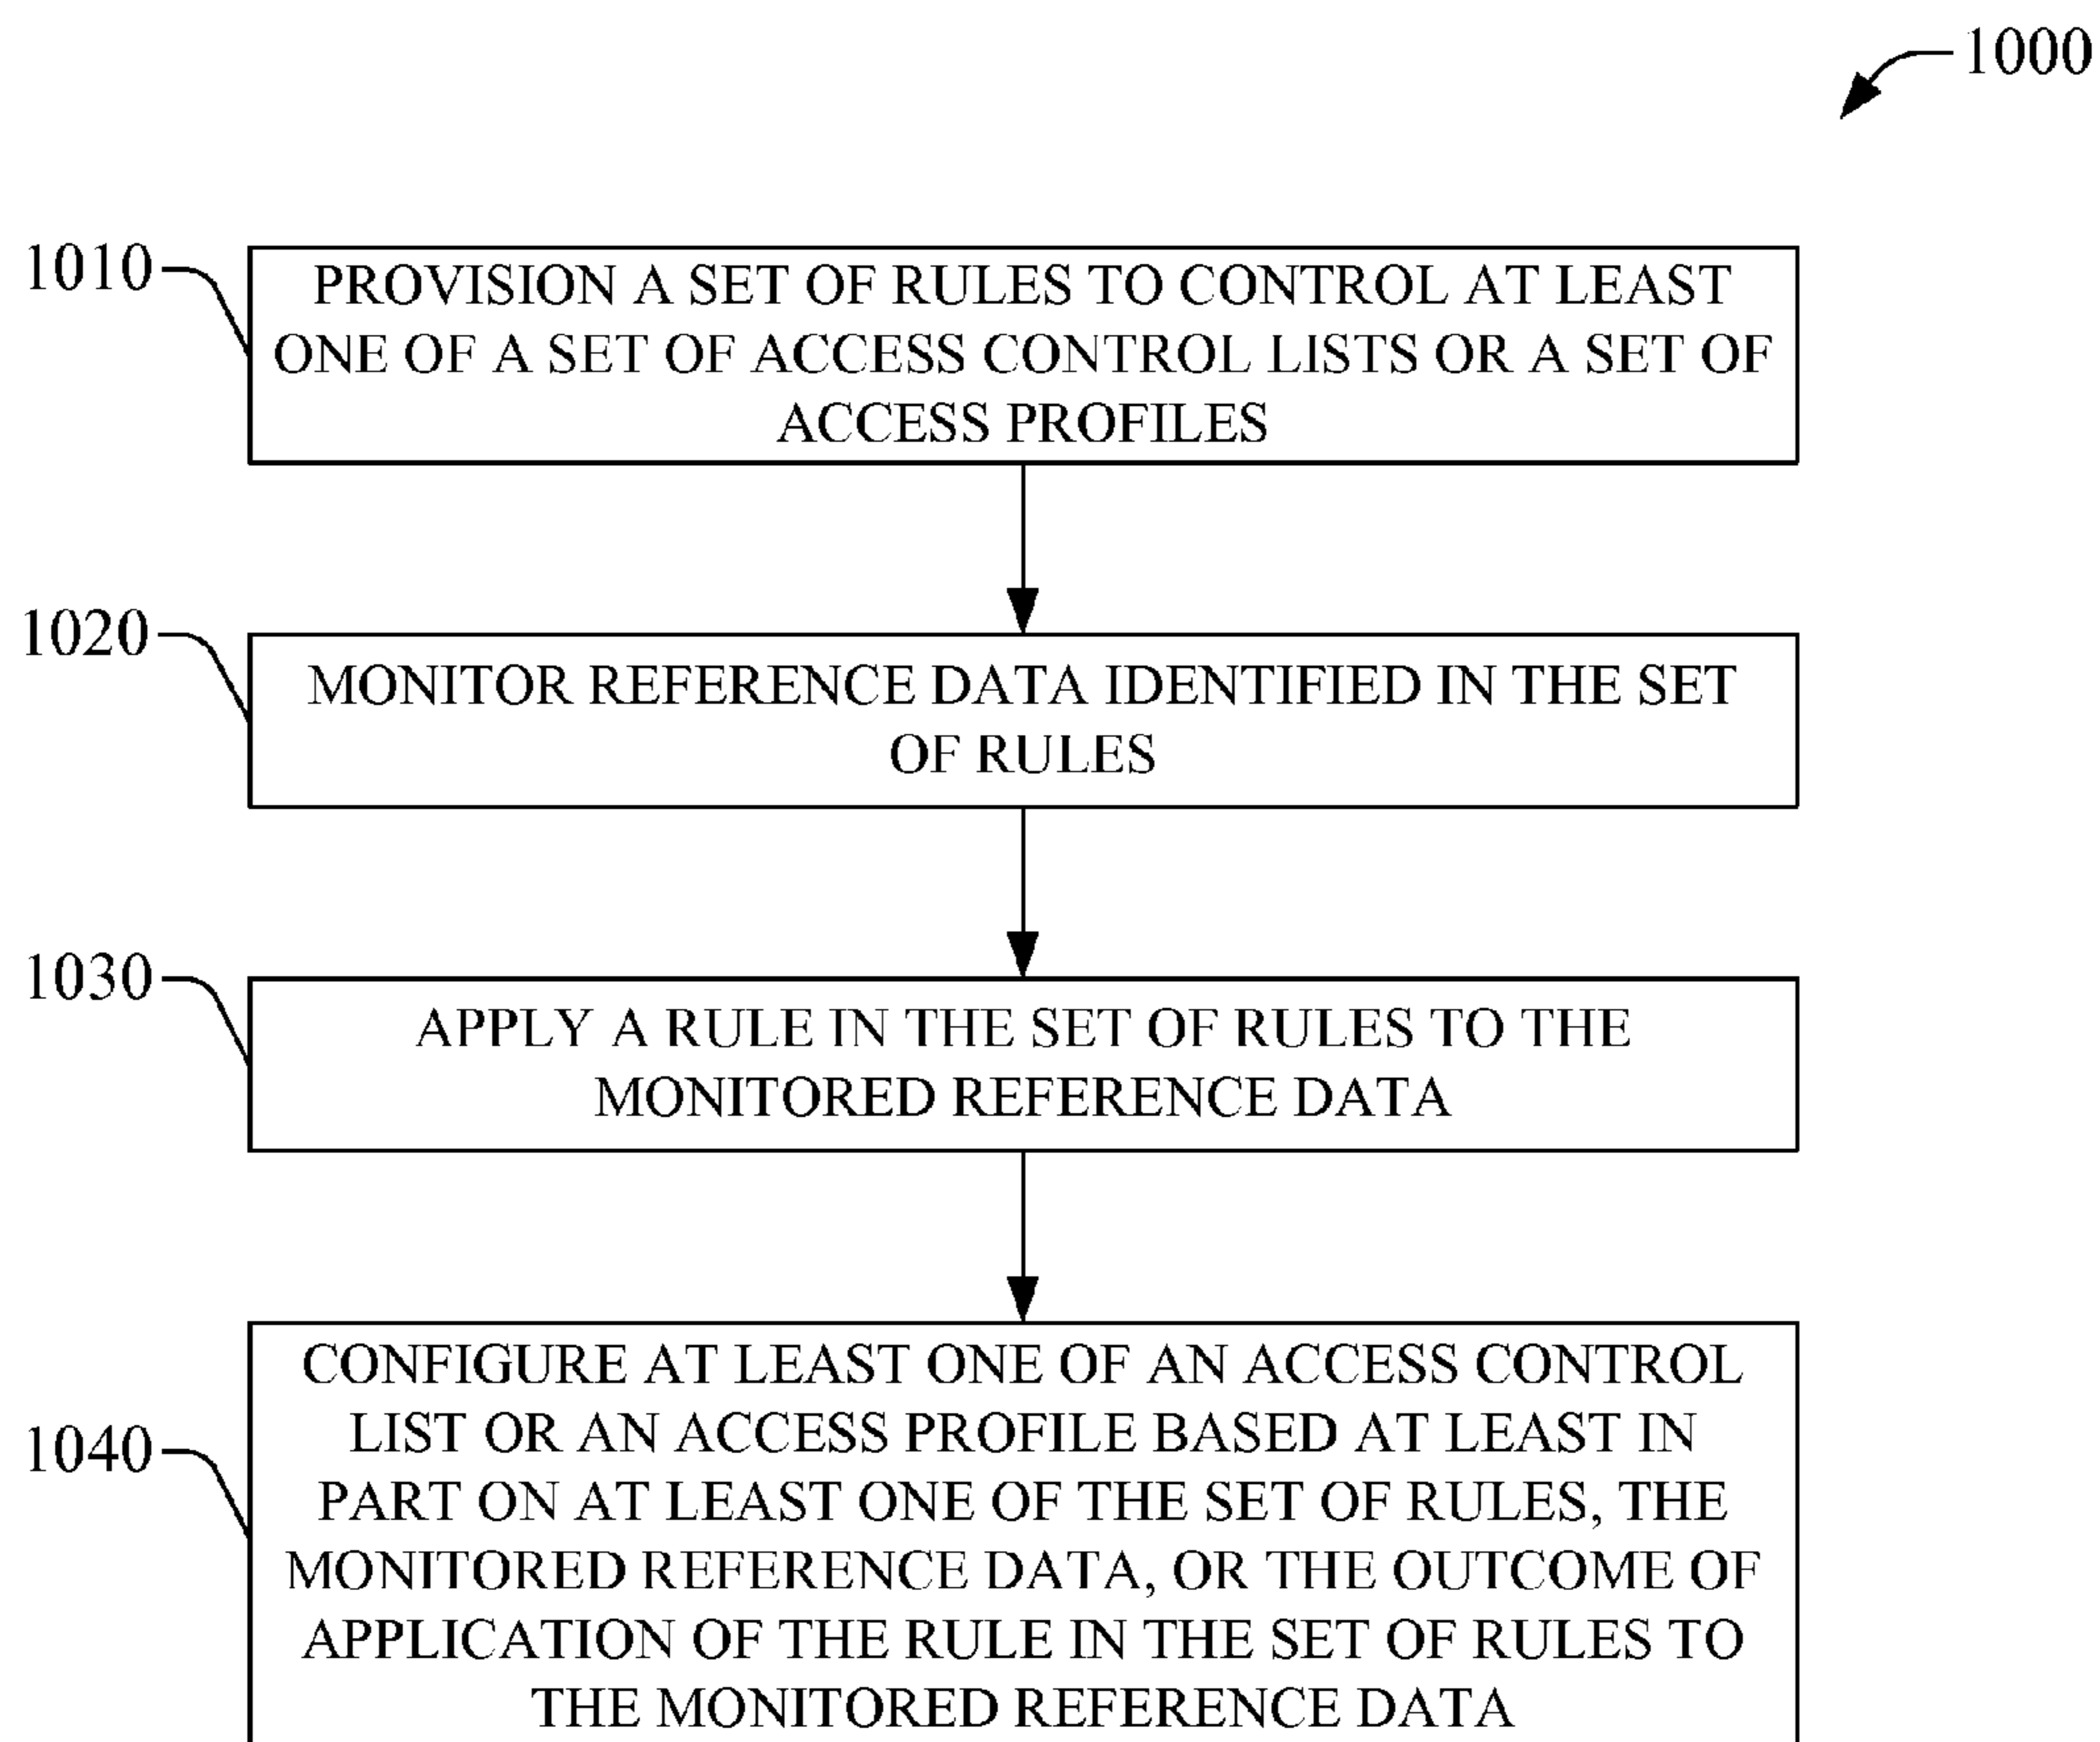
1000

1010

PROVISION A SET OF RULES TO CONTROL AT LEAST ONE OF A SET OF ACCESS CONTROL LISTS OR A SET OF ACCESS PROFILES

1020

MONITOR REFERENCE DATA IDENTIFIED IN THE SET OF RULES

1030

APPLY A RULE IN THE SET OF RULES TO THE MONITORED REFERENCE DATA

1040

CONFIGURE AT LEAST ONE OF AN ACCESS CONTROL LIST OR AN ACCESS PROFILE BASED AT LEAST IN PART ON AT LEAST ONE OF THE SET OF RULES, THE MONITORED REFERENCE DATA, OR THE OUTCOME OF APPLICATION OF THE RULE IN THE SET OF RULES TO THE MONITORED REFERENCE DATA